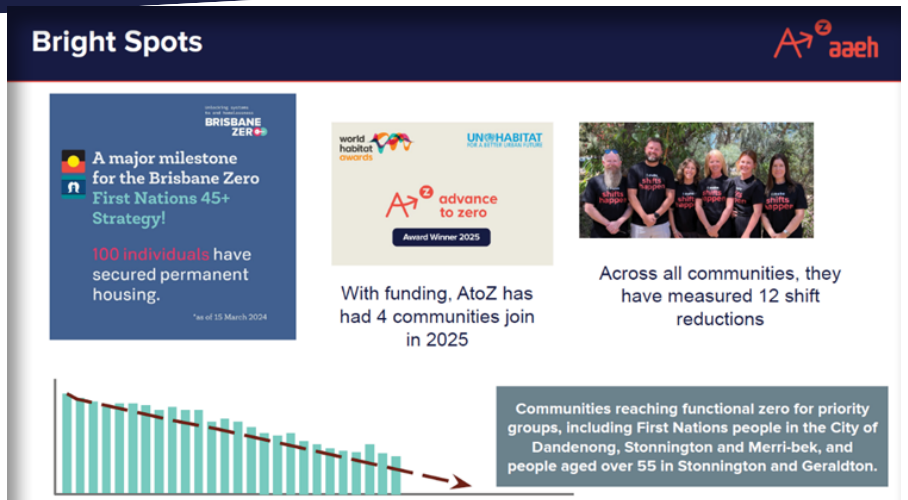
Bright Spots

aaeh

Unlocking systems to end homelessness
BRISBANE ZERO

A major milestone for the Brisbane Zero First Nations 45+ Strategy!

100 individuals have secured permanent housing.

*as of 15 March 2024

world habitat awards

UN HABITAT
FOR A BETTER URBAN FUTURE

advance to zero

Award Winner 2025

With funding, AtoZ has had 4 communities join in 2025

shifts happen

Across all communities, they have measured 12 shift reductions

Communities reaching functional zero for priority groups, including First Nations people in the City of Dandenong, Stonnington and Merri-bek, and people aged over 55 in Stonnington and Geraldton.